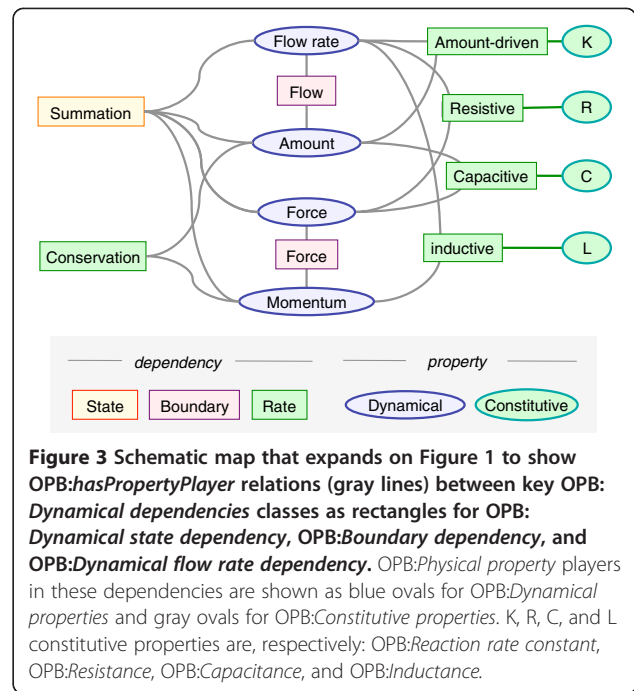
Flow rate

Amount-driven

K

Flow

Resistive

R

Summation

Amount

Capacitive

C

Force

Conservation

inductive

L

Force

Momentum

dependency

property

State

Boundary

Rate

Dynamical

Constitutive

**Figure 3 Schematic map that expands on Figure 1 to show OPB:*hasPropertyPlayer* relations (gray lines) between key OPB: *Dynamical dependencies* classes as rectangles for OPB: *Dynamical state dependency*, OPB:*Boundary dependency*, and OPB:*Dynamical flow rate dependency*.** OPB:*Physical property* players in these dependencies are shown as blue ovals for OPB:*Dynamical properties* and gray ovals for OPB:*Constitutive properties*. K, R, C, and L constitutive properties are, respectively: OPB:*Reaction rate constant*, OPB:*Resistance*, OPB:*Capacitance*, and OPB:*Inductance*.